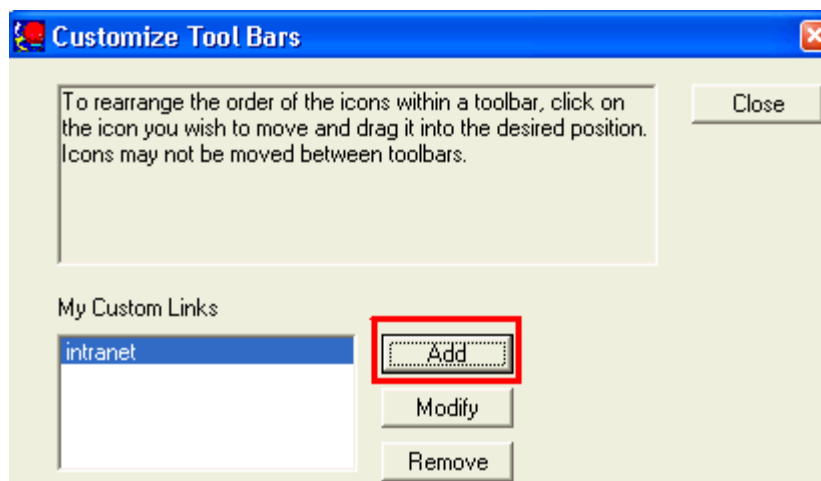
Customize Tool Bars

To rearrange the order of the icons within a toolbar, click on the icon you wish to move and drag it into the desired position. Icons may not be moved between toolbars.

Close

My Custom Links

intranet

Add

Modify

Remove